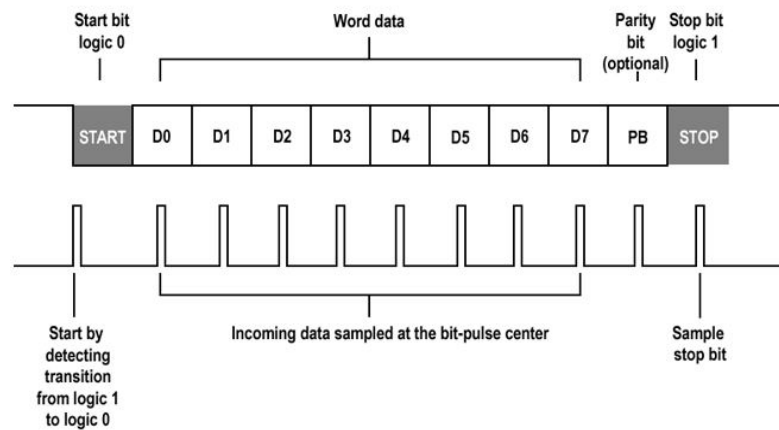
Start bit logic 0

Word data

Parity bit (optional)

Stop bit logic 1

START D0 D1 D2 D3 D4 D5 D6 D7 PB STOP

Start by detecting transition from logic 1 to logic 0

Incoming data sampled at the bit-pulse center

Sample stop bit